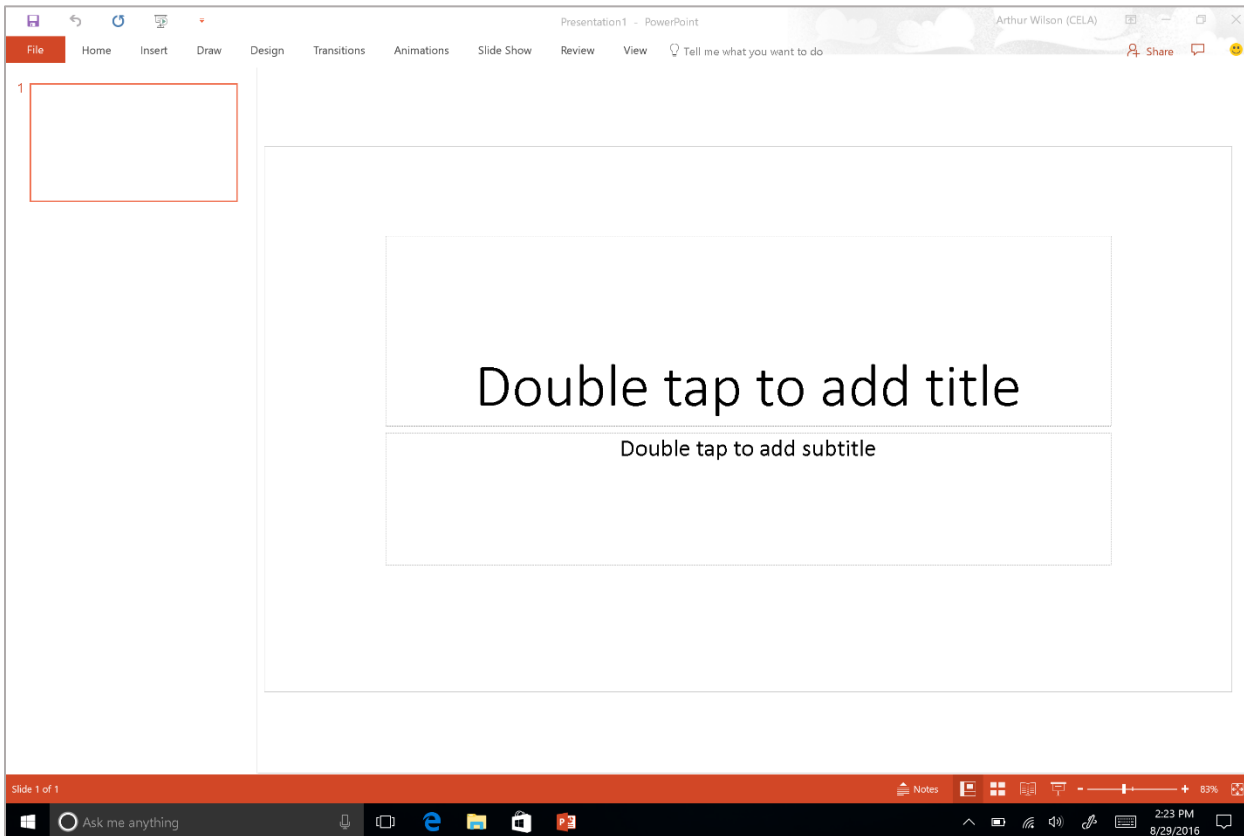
Presentation1 - PowerPoint

Arthur Wilson (CELA)

File Home Insert Draw Design Transitions Animations Slide Show Review View Tell me what you want to do

Share

1

Double tap to add title

Double tap to add subtitle

Slide 1 of 1

Notes

83%

Ask me anything

2:23 PM
8/29/2016